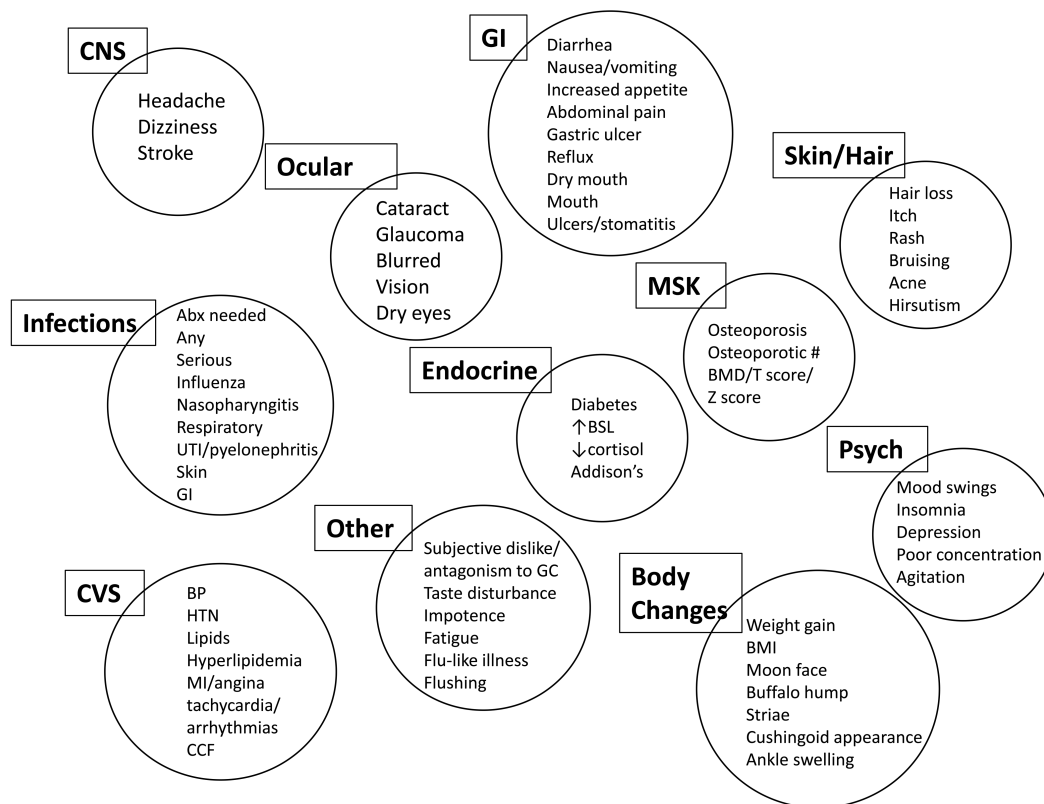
CNS
Headache
Dizziness
Stroke

GI
Diarrhea
Nausea/vomiting
Increased appetite
Abdominal pain
Gastric ulcer
Reflux
Dry mouth
Mouth
Ulcers/stomatitis

Ocular
Cataract
Glaucoma
Blurred
Vision
Dry eyes

Skin/Hair
Hair loss
Itch
Rash
Bruising
Acne
Hirsutism

Infections
Abx needed
Any
Serious
Influenza
Nasopharyngitis
Respiratory
UTI/pyelonephritis
Skin
GI

MSK
Osteoporosis
Osteoporotic #
BMD/T score/
Z score

Endocrine
Diabetes
↑BSL
↓cortisol
Addison's

Psych
Mood swings
Insomnia
Depression
Poor concentration
Agitation

Other
Subjective dislike/
antagonism to GC
Taste disturbance
Impotence
Fatigue
Flu-like illness
Flushing

CVS
BP
HTN
Lipids
Hyperlipidemia
MI/angina
tachycardia/
arrhythmias
CCF

Body Changes
Weight gain
BMI
Moon face
Buffalo hump
Striae
Cushingoid appearance
Ankle swelling